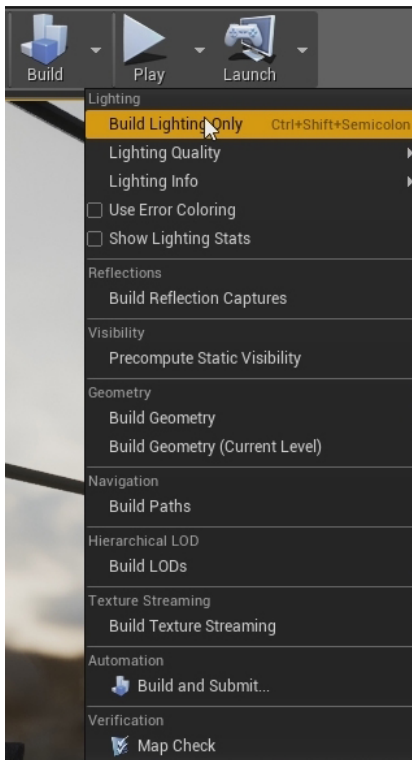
Build Play Launch

Lighting
Build Lighting Only Ctrl+Shift+Semicolon
Lighting Quality
Lighting Info
Use Error Coloring
Show Lighting Stats

Reflections
Build Reflection Captures

Visibility
Precompute Static Visibility

Geometry
Build Geometry
Build Geometry (Current Level)

Navigation
Build Paths

Hierarchical LOD
Build LODs

Texture Streaming
Build Texture Streaming

Automation
Build and Submit...

Verification
Map Check